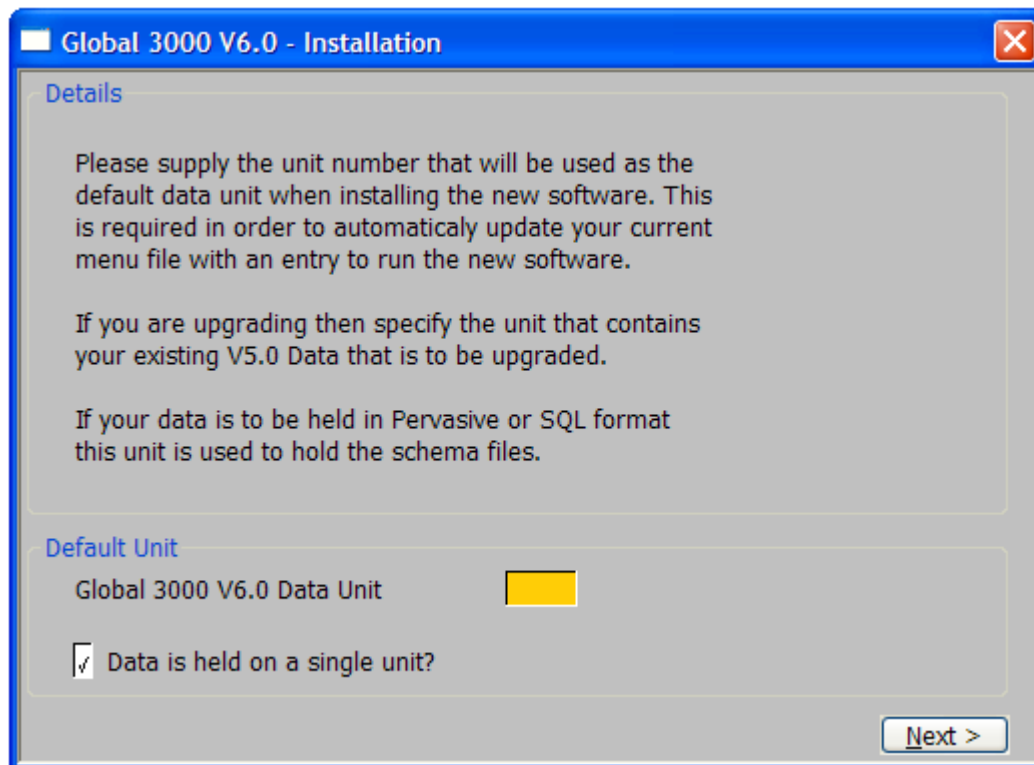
Global 3000 V6.0 - Installation

Details

Please supply the unit number that will be used as the default data unit when installing the new software. This is required in order to automaticaly update your current menu file with an entry to run the new software.

If you are upgrading then specify the unit that contains your existing V5.0 Data that is to be upgraded.

If your data is to be held in Pervasive or SQL format this unit is used to hold the schema files.

Default Unit

Global 3000 V6.0 Data Unit

√ Data is held on a single unit?

Next >